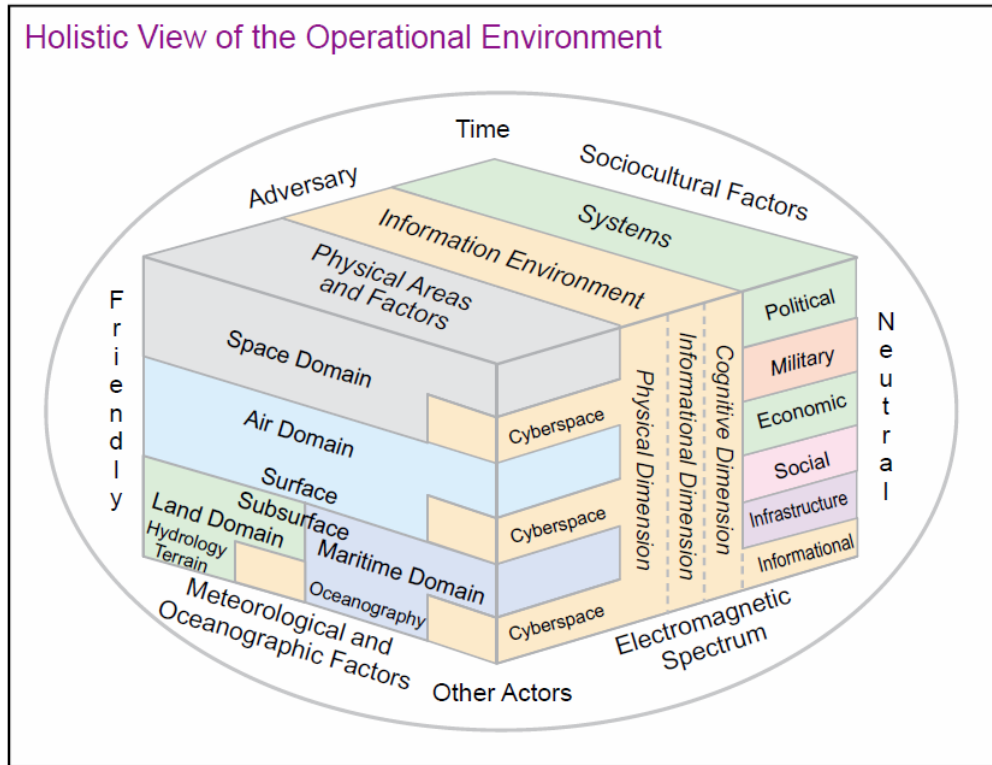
Holistic View of the Operational Environment

Time

Adversary

Sociocultural Factors

Systems

Information Environment

Physical Areas and Factors

Friendly

Neutral

Political

Military

Economic

Social

Infrastructure

Informational

Space Domain

Air Domain

Surface

Subsurface

Land Domain

Hydrology

Terrain

Maritime Domain

Oceanography

Cyberspace

Cyberspace

Cyberspace

Physical Dimension

Informational Dimension

Cognitive Dimension

Meteorological and Oceanographic Factors

Other Actors

Electromagnetic Spectrum